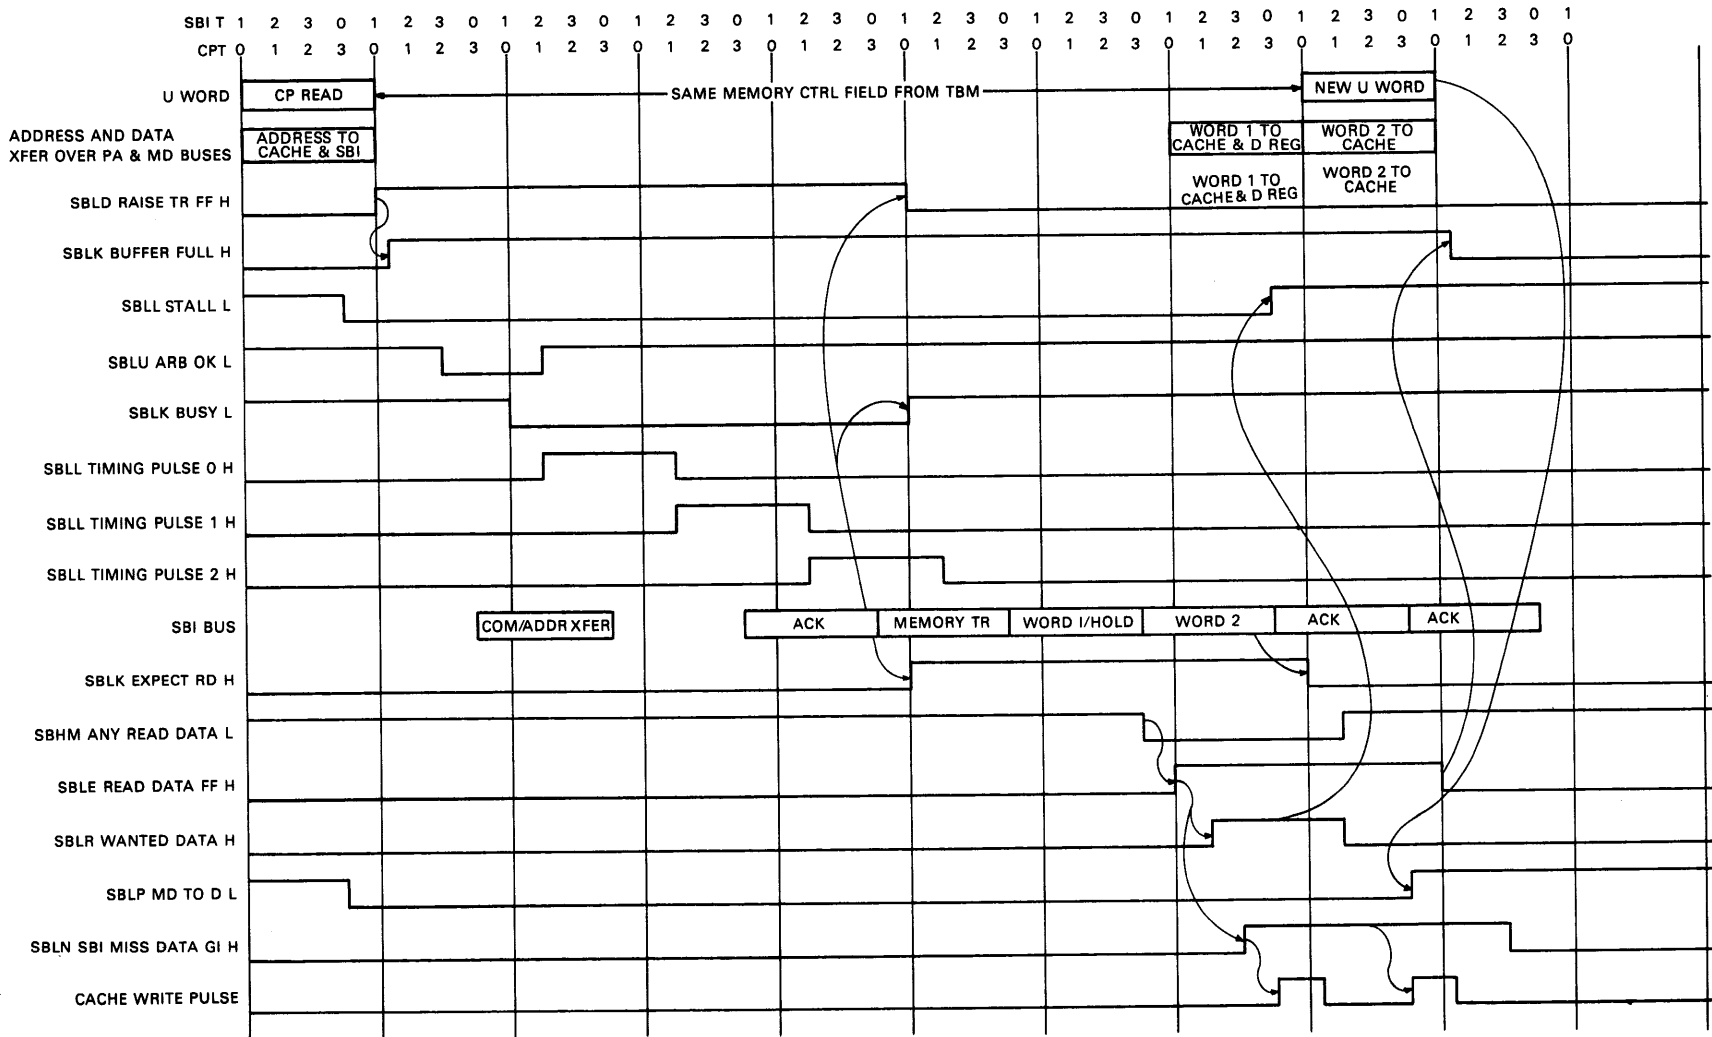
SBI T 1 2 3 0 1 2 3 0 1 2 3 0 1 2 3 0 1 2 3 0 1 2 3 0 1 2 3 0 1 2 3 0 1 2 3 0 1 2 3 0 1
CPT 0 1 2 3 0 1 2 3 0 1 2 3 0 1 2 3 0 1 2 3 0 1 2 3 0 1 2 3 0 1 2 3 0 1 2 3 0 1 2 3 0

U WORD
CP READ
SAME MEMORY CTRL FIELD FROM TBM
NEW U WORD

ADDRESS AND DATA XFER OVER PA & MD BUSES
ADDRESS TO CACHE & SBI
WORD 1 TO CACHE & D REG
WORD 2 TO CACHE
WORD 1 TO CACHE & D REG
WORD 2 TO CACHE

SBLD RAISE TR FF H
SBLK BUFFER FULL H
SBLL STALL L
SBLU ARB OK L
SBLK BUSY L
SBLL TIMING PULSE 0 H
SBLL TIMING PULSE 1 H
SBLL TIMING PULSE 2 H
SBI BUS
COM/ADDR XFER
ACK
MEMORY TR
WORD I/HOLD
WORD 2
ACK
ACK
SBLK EXPECT RD H
SBHM ANY READ DATA L
SBLE READ DATA FF H
SBLR WANTED DATA H
SBLP MD TO D L
SBLN SBI MISS DATA GI H
CACHE WRITE PULSE